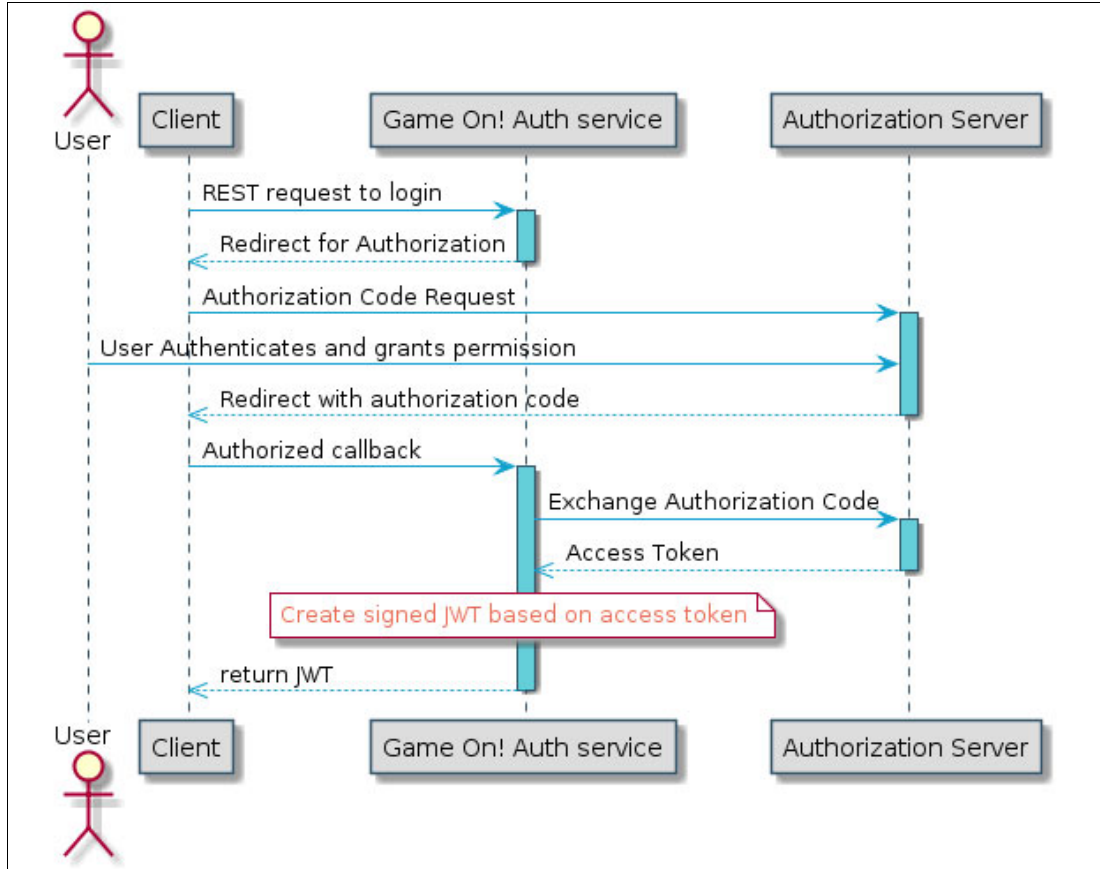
User

Client

Game On! Auth service

Authorization Server

REST request to login

Redirect for Authorization

Authorization Code Request

User Authenticates and grants permission

Redirect with authorization code

Authorized callback

Exchange Authorization Code

Access Token

Create signed JWT based on access token

return JWT

User

Client

Game On! Auth service

Authorization Server